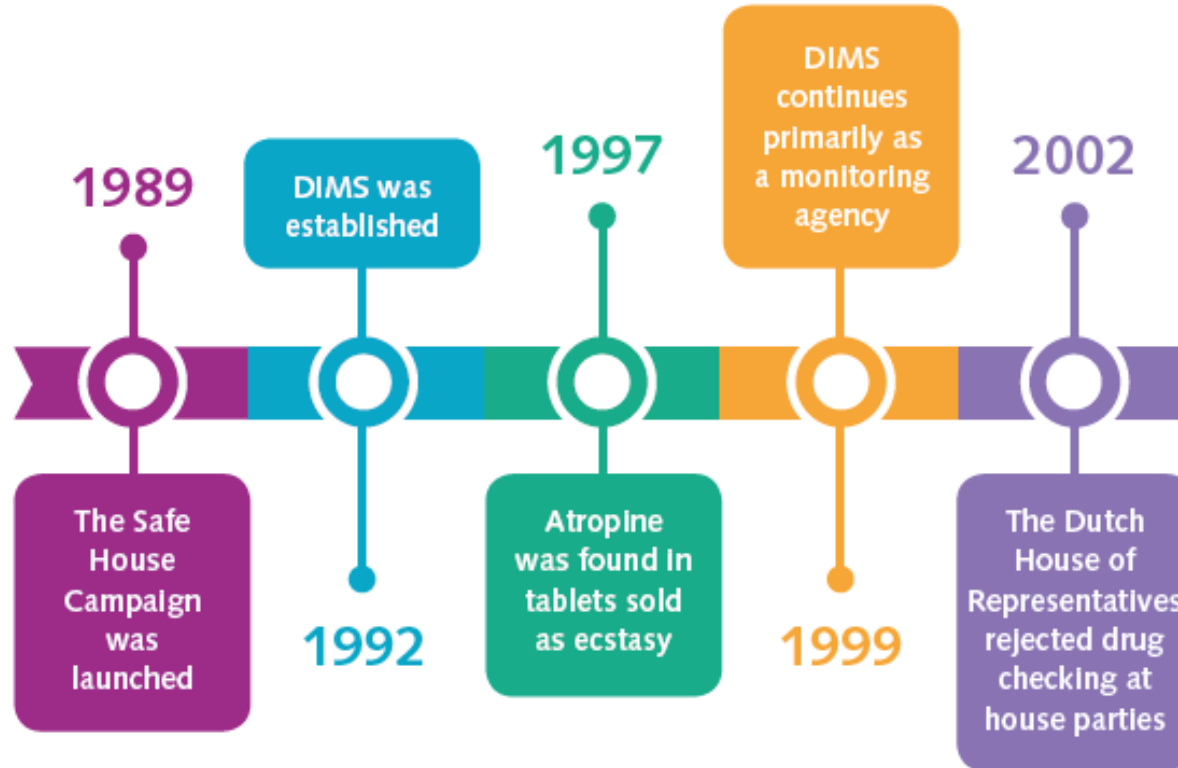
1989

The Safe House Campaign was launched

DIMS was established

1992

1997

Atropine was found in tablets sold as ecstasy

DIMS continues primarily as a monitoring agency

1999

2002

The Dutch House of Representatives rejected drug checking at house parties